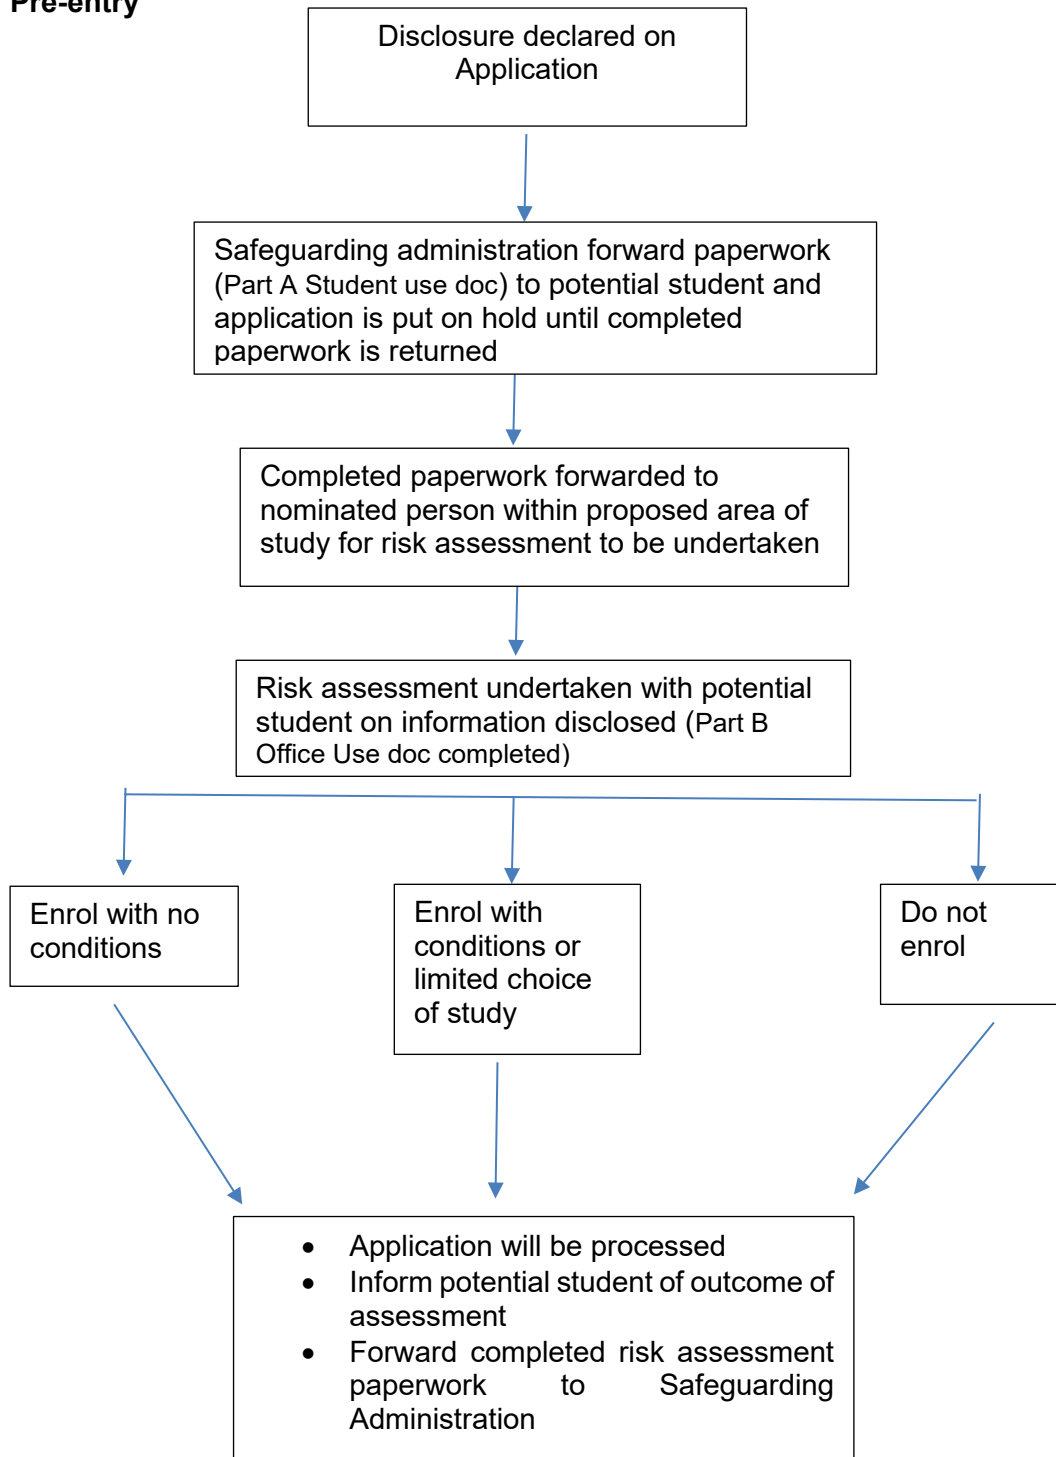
Pre-entry

Disclosure declared on Application

Safeguarding administration forward paperwork (Part A Student use doc) to potential student and application is put on hold until completed paperwork is returned

Completed paperwork forwarded to nominated person within proposed area of study for risk assessment to be undertaken

Risk assessment undertaken with potential student on information disclosed (Part B Office Use doc completed)

Enrol with no conditions

Enrol with conditions or limited choice of study

Do not enrol

- Application will be processed
- Inform potential student of outcome of assessment
- Forward completed risk assessment paperwork to Safeguarding Administration